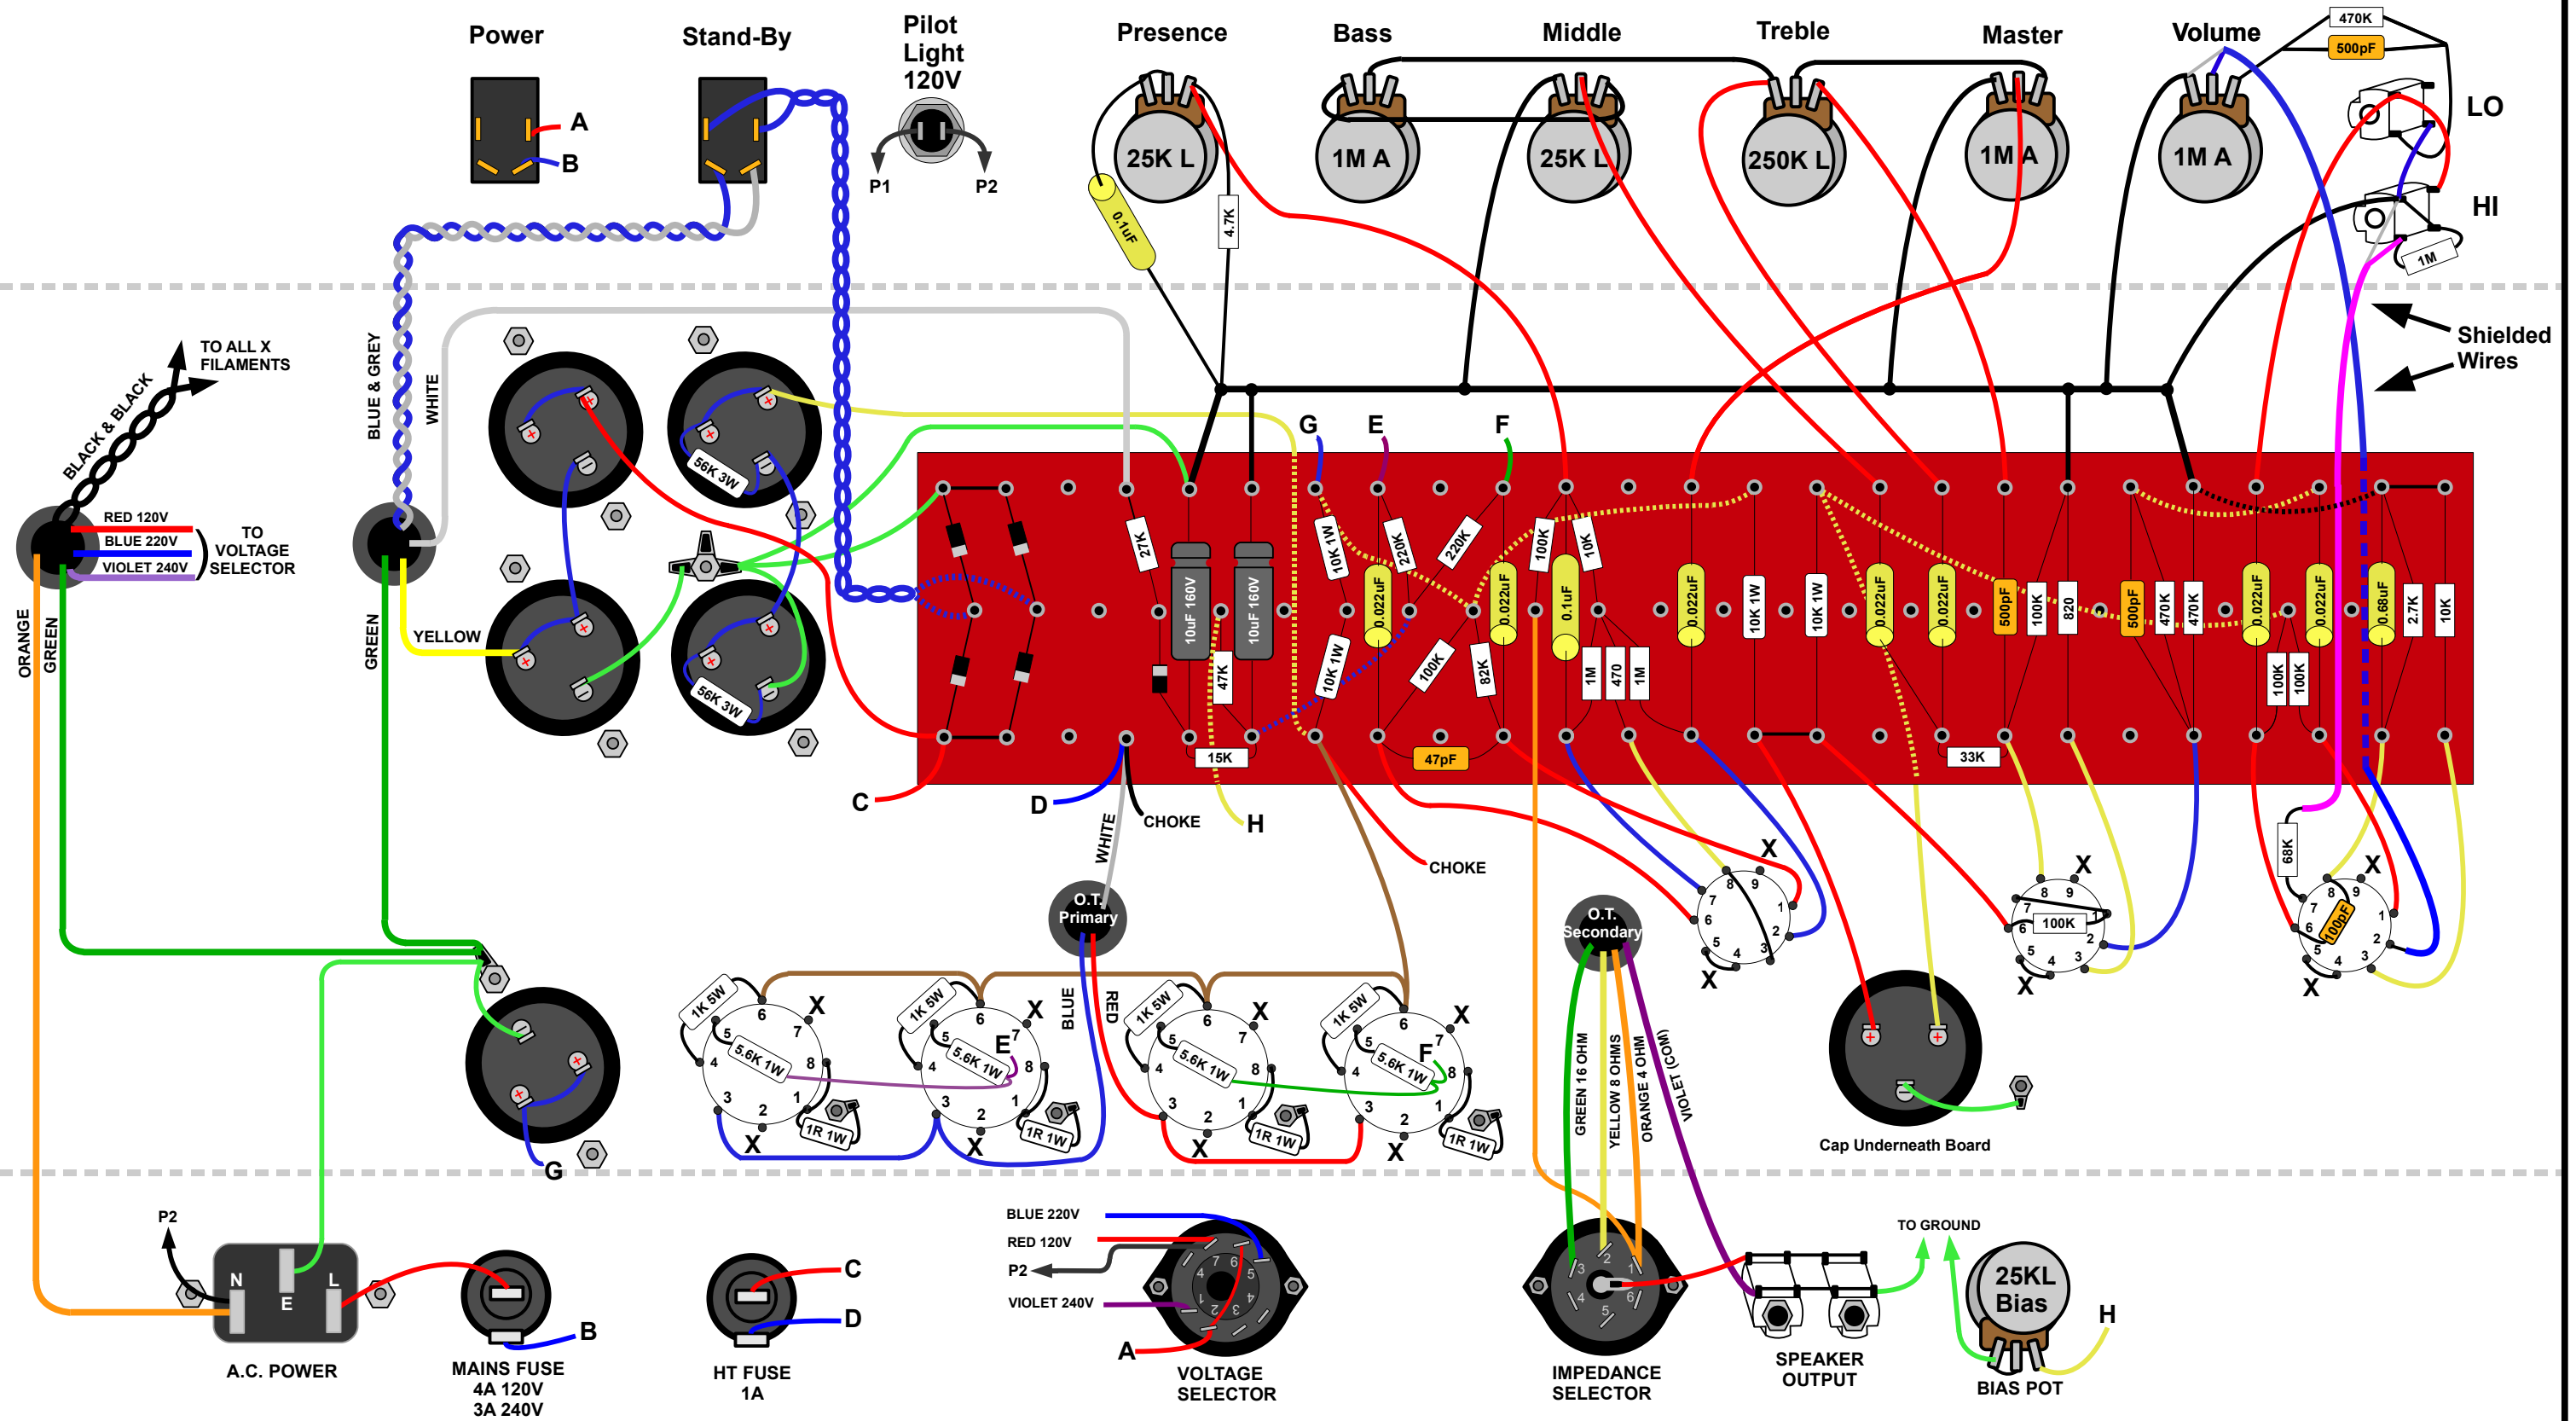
Power

A

B

Stand-By

Pilot Light 120V

P1

P2

Presence

25K L

0.1uF

4.7K

Bass

1M A

Middle

25K L

Treble

250K L

Master

1M A

Volume

1M A

470K

500pF

LO

HI

1M

Shielded Wires

TO ALL X FILAMENTS

BLACK & BLACK

RED 120V

BLUE 220V

VIOLET 240V

TO VOLTAGE SELECTOR

ORANGE

GREEN

BLUE & GREY

WHITE

GREEN

YELLOW

56K 3W

56K 3W

G

E

F

27K

10uF 160V

10uF 160V

47K

15K

10K 1W

10K 1W

220K

0.022uF

220K

100K

82K

0.022uF

100K

10K

0.1uF

1M

470

1M

47pF

0.022uF

10K 1W

10K 1W

0.022uF

0.022uF

500pF

100K

820

500pF

470K

470K

33K

0.022uF

0.022uF

100K

100K

0.68uF

2.7K

10K

C

D

WHITE

CHOKE

H

CHOKE

O.T. Primary

O.T. Secondary

X

X

X

X

X

100K

68K

100pF

1K 5W

5.6K 1W

1R 1W

X

X

1K 5W

5.6K 1W

E

1R 1W

X

X

BLUE

RED

1K 5W

5.6K 1W

1R 1W

X

X

1K 5W

5.6K 1W

F

1R 1W

X

X

GREEN 16 OHM

YELLOW 8 OHMS

ORANGE 4 OHM

VIOLET (COM)

Cap Underneath Board

G

P2

N

E

L

A.C. POWER

MAINS FUSE 4A 120V 3A 240V

B

HT FUSE 1A

C

D

BLUE 220V

RED 120V

P2

VIOLET 240V

A

VOLTAGE SELECTOR

IMPEDANCE SELECTOR

SPEAKER OUTPUT

TO GROUND

25KL Bias

H

BIAS POT